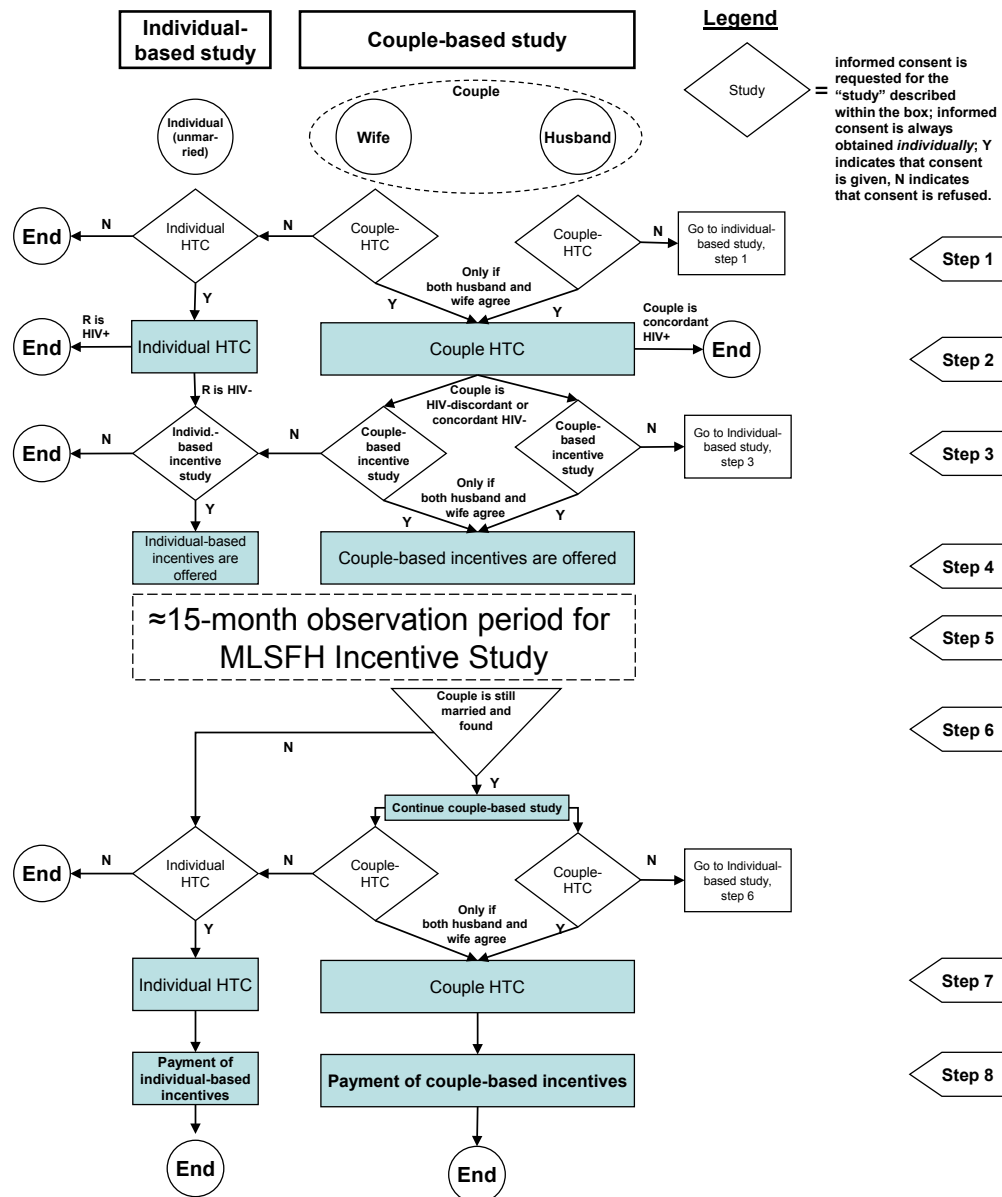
Individual-based study

Couple-based study

Legend

Study = informed consent is requested for the "study" described within the box; informed consent is always obtained *individually*; Y indicates that consent is given, N indicates that consent is refused.

Couple

Individual (unmarried)

Wife

Husband

End

N

Individual HTC

N

Couple-HTC

Couple-HTC

N

Go to individual-based study, step 1

Step 1

Only if both husband and wife agree

Y

Y

Y

R is HIV+

End

Individual HTC

Couple HTC

Couple is concordant HIV+

End

Step 2

R is HIV-

Couple is HIV-discordant or concordant HIV-

End

N

Individ.-based incentive study

N

Couple-based incentive study

Couple-based incentive study

N

Go to Individual-based study, step 3

Step 3

Only if both husband and wife agree

Y

Y

Y

Individual-based incentives are offered

Couple-based incentives are offered

Step 4

≈15-month observation period for MLSFH Incentive Study

Step 5

Couple is still married and found

Step 6

N

Y

Continue couple-based study

End

N

Individual HTC

N

Couple-HTC

Couple-HTC

N

Go to Individual-based study, step 6

Only if both husband and wife agree

Y

Y

Individual HTC

Couple HTC

Step 7

Payment of individual-based incentives

Payment of couple-based incentives

Step 8

End

End